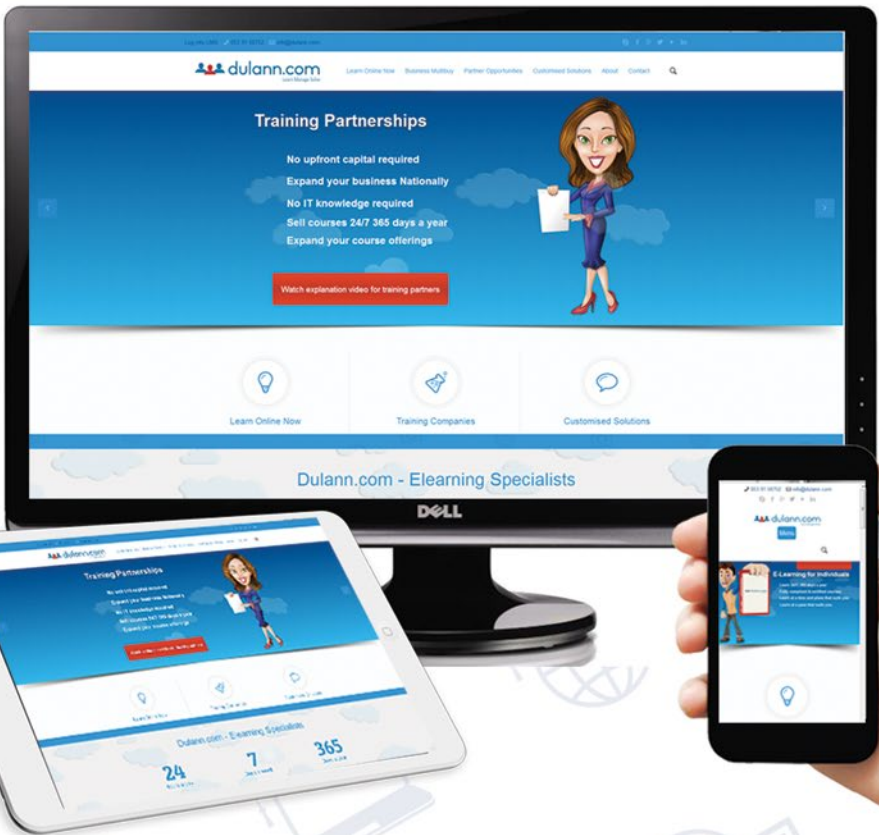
dulann.com

Learn Online Now Business Multiuy Partner Opportunities Customised Solutions About Contact

Training Partnerships

No upfront capital required

Expand your business Nationally

No IT knowledge required

Sell courses 24/7 365 days a year

Expand your course offerings

Watch explanation video for training partners

Learn Online Now

Training Companies

Customised Solutions

Dulann.com - Elearning Specialists

DELL

dulann.com

Menu

E-Learning for Individuals

Training Partnerships

Dulann.com - Elearning Specialists

24

7

365